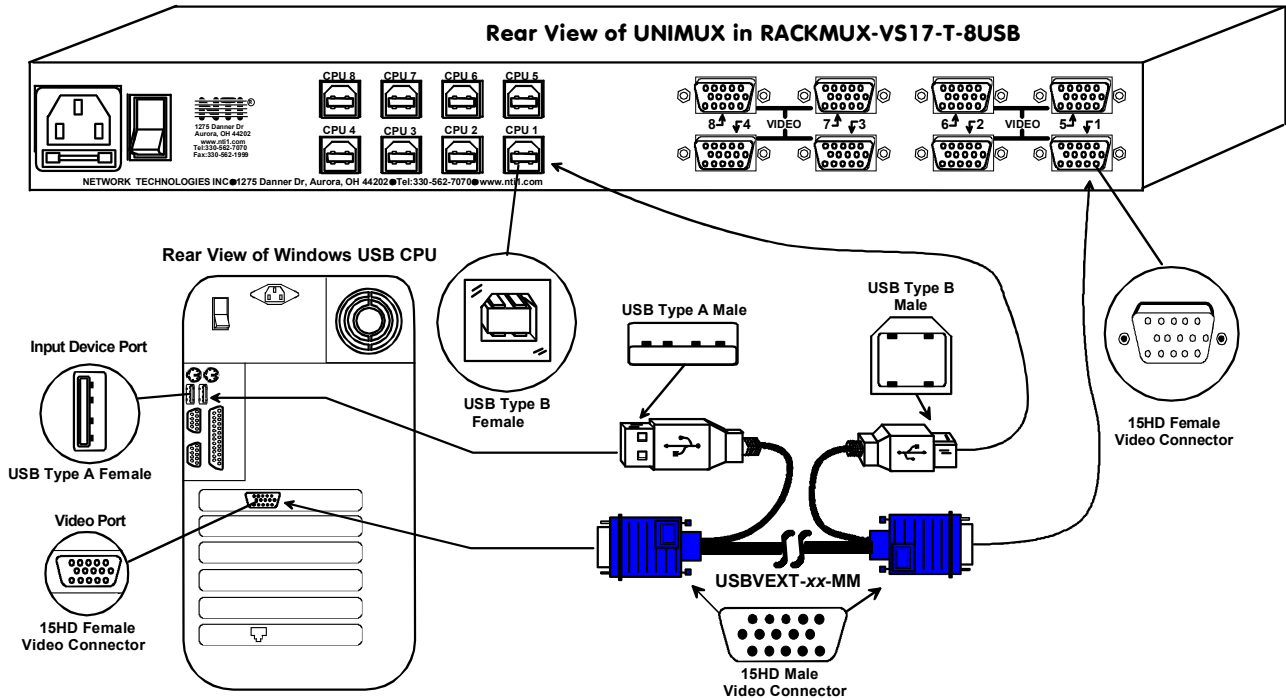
Rear View of UNIMUX in RACKMUX-VS17-T-8USB

NTI®
1275 Danner Dr
Aurora, OH 44202
www.nti1.com
Tel:330-562-7070
Fax:330-562-1999

CPU 8 CPU 7 CPU 6 CPU 5
CPU 4 CPU 3 CPU 2 CPU 1

8 4 VIDEO 7 3 6 2 VIDEO 5 1

NETWORK TECHNOLOGIES INC●1275 Danner Dr, Aurora, OH 44202●Tel:330-562-7070●www.nti1.com

Rear View of Windows USB CPU

Input Device Port

USB Type A Female

Video Port

15HD Female Video Connector

USB Type B Female

USB Type A Male

USB Type B Male

15HD Female Video Connector

USBVEXT-xx-MM

15HD Male Video Connector